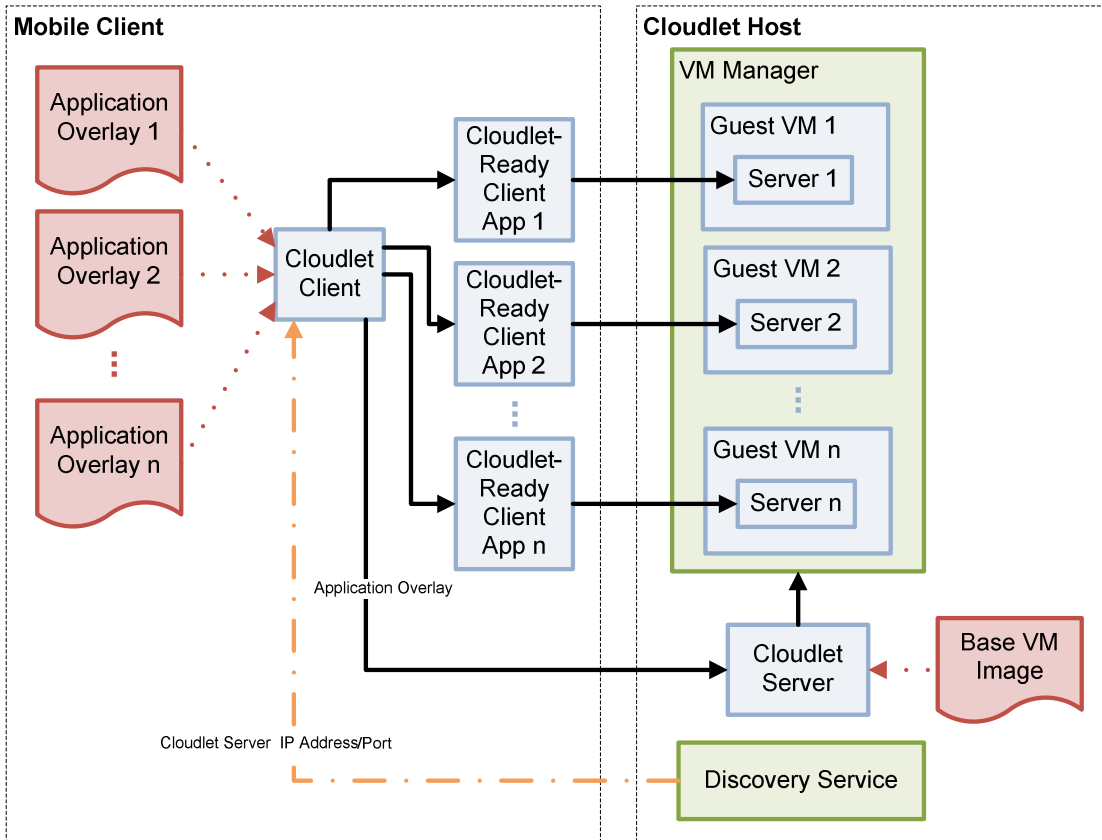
Mobile Client

Application Overlay 1

Application Overlay 2

Application Overlay n

Cloudlet Client

Cloudlet-Ready Client App 1

Cloudlet-Ready Client App 2

Cloudlet-Ready Client App n

Application Overlay

Cloudlet Server IP Address/Port

Cloudlet Host

VM Manager

Guest VM 1

Server 1

Guest VM 2

Server 2

Guest VM n

Server n

Cloudlet Server

Base VM Image

Discovery Service